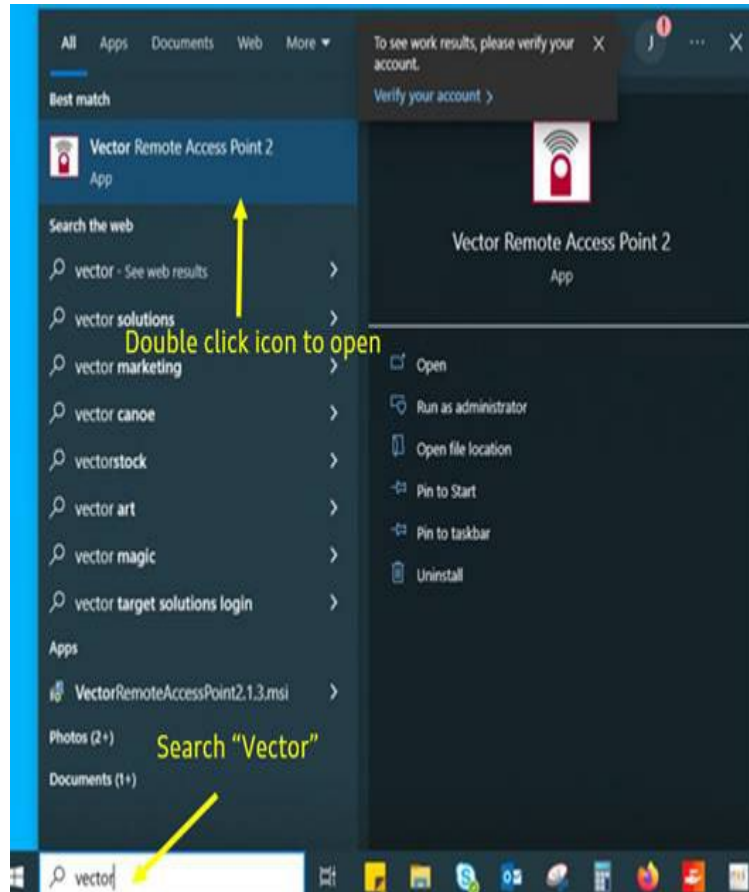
All Apps Documents Web More

To see work results, please verify your account.

Verify your account >

J

...

X

Best match

Vector Remote Access Point 2

App

Search the web

vector - See web results

vector solutions

Double click icon to open

vector marketing

vector canoe

vectorstock

vector art

vector magic

vector target solutions login

Apps

VectorRemoteAccessPoint2.1.3.msi

Photos (2+)

Search "Vector"

Documents (1+)

Vector Remote Access Point 2

App

Open

Run as administrator

Open file location

Pin to Start

Pin to taskbar

Uninstall

vector